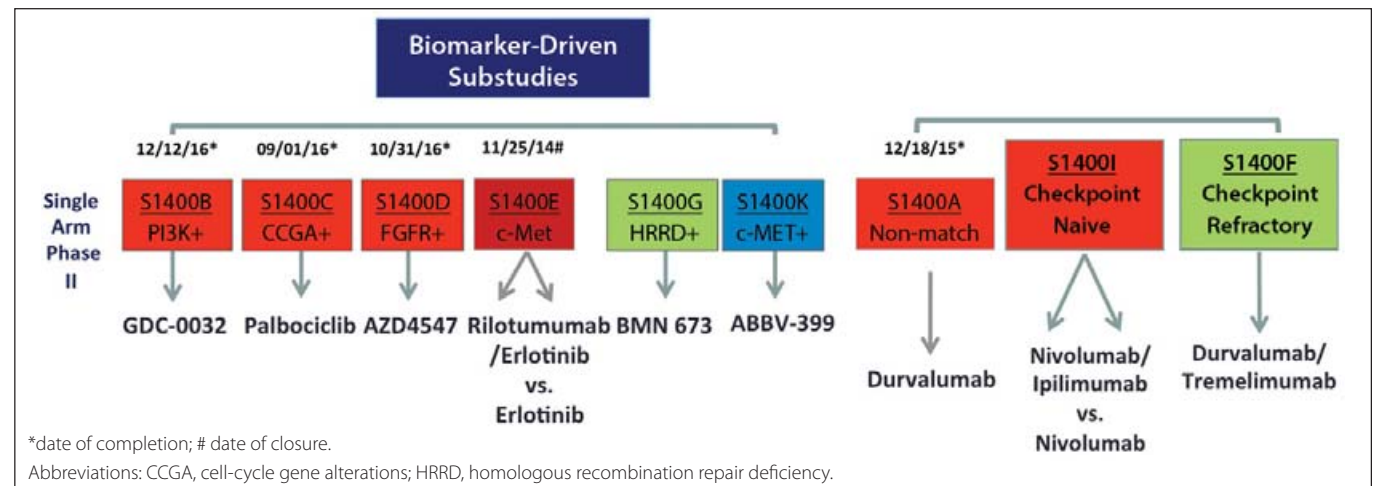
Biomarker-Driven Substudies

12/12/16* 09/01/16* 10/31/16* 11/25/14#

Single Arm Phase II

S1400B PI3K+

S1400C CCGA+

S1400D FGFR+

S1400E c-Met

S1400G HRRD+

S1400K c-MET+

GDC-0032

Palbociclib

AZD4547

Rilotumumab /Erlotinib vs. Erlotinib

BMN 673

ABBV-399

12/18/15*

S1400A Non-match

S1400I Checkpoint Naive

S1400F Checkpoint Refractory

Durvalumab

Nivolumab/ Ipilimumab vs. Nivolumab

Durvalumab/ Tremelimumab

*date of completion; # date of closure.

Abbreviations: CCGA, cell-cycle gene alterations; HRRD, homologous recombination repair deficiency.